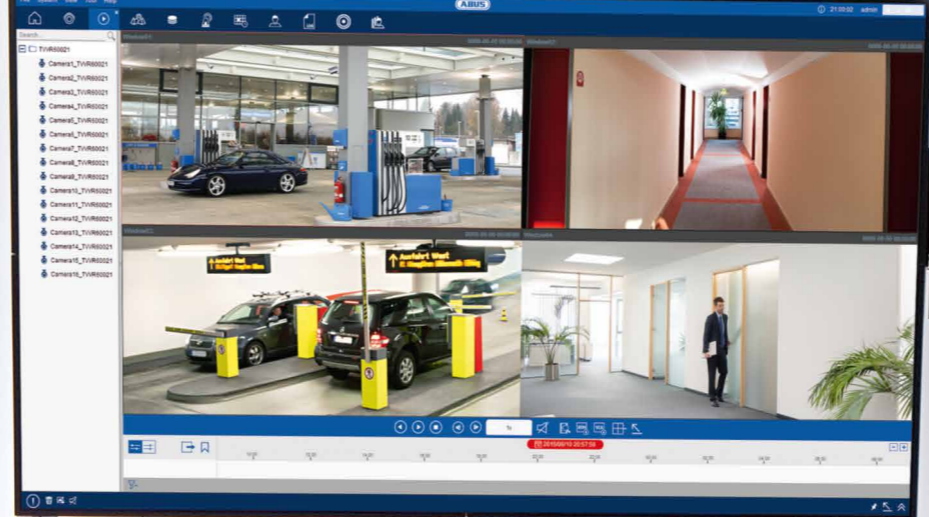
ABUS

21:00:02 admin

Search...

TVR60021

Camera1_TVR60021
Camera2_TVR60021
Camera3_TVR60021
Camera4_TVR60021
Camera5_TVR60021
Camera6_TVR60021
Camera7_TVR60021
Camera8_TVR60021
Camera9_TVR60021
Camera10_TVR60021
Camera11_TVR60021
Camera12_TVR60021
Camera13_TVR60021
Camera14_TVR60021
Camera15_TVR60021
Camera16_TVR60021

Ausfahrt West

1x

2015/05/10 20:57:59